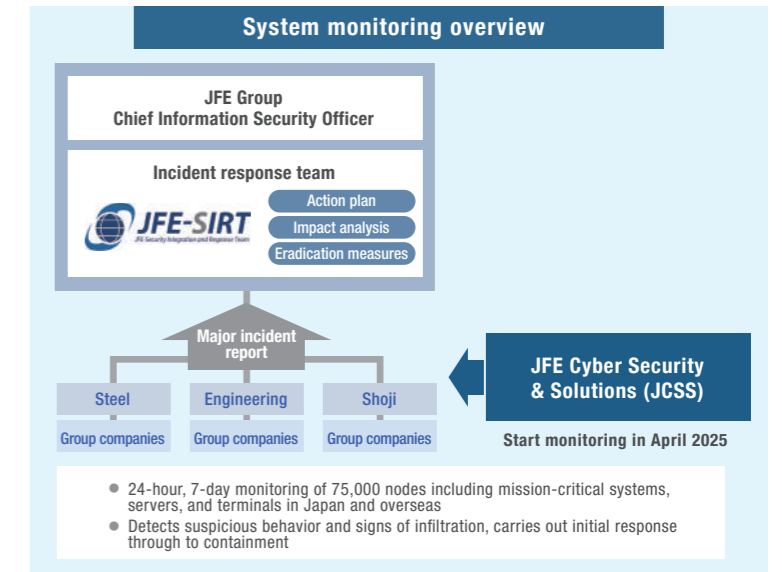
System monitoring overview

JFE Group
Chief Information Security Officer

Incident response team

JFE-SIRT
JFE Security Integration and Response Team

Action plan
Impact analysis
Eradication measures

Major incident report

Steel
Group companies

Engineering
Group companies

Shoji
Group companies

JFE Cyber Security & Solutions (JCSS)

Start monitoring in April 2025

● 24-hour, 7-day monitoring of 75,000 nodes including mission-critical systems, servers, and terminals in Japan and overseas
● Detects suspicious behavior and signs of infiltration, carries out initial response through to containment